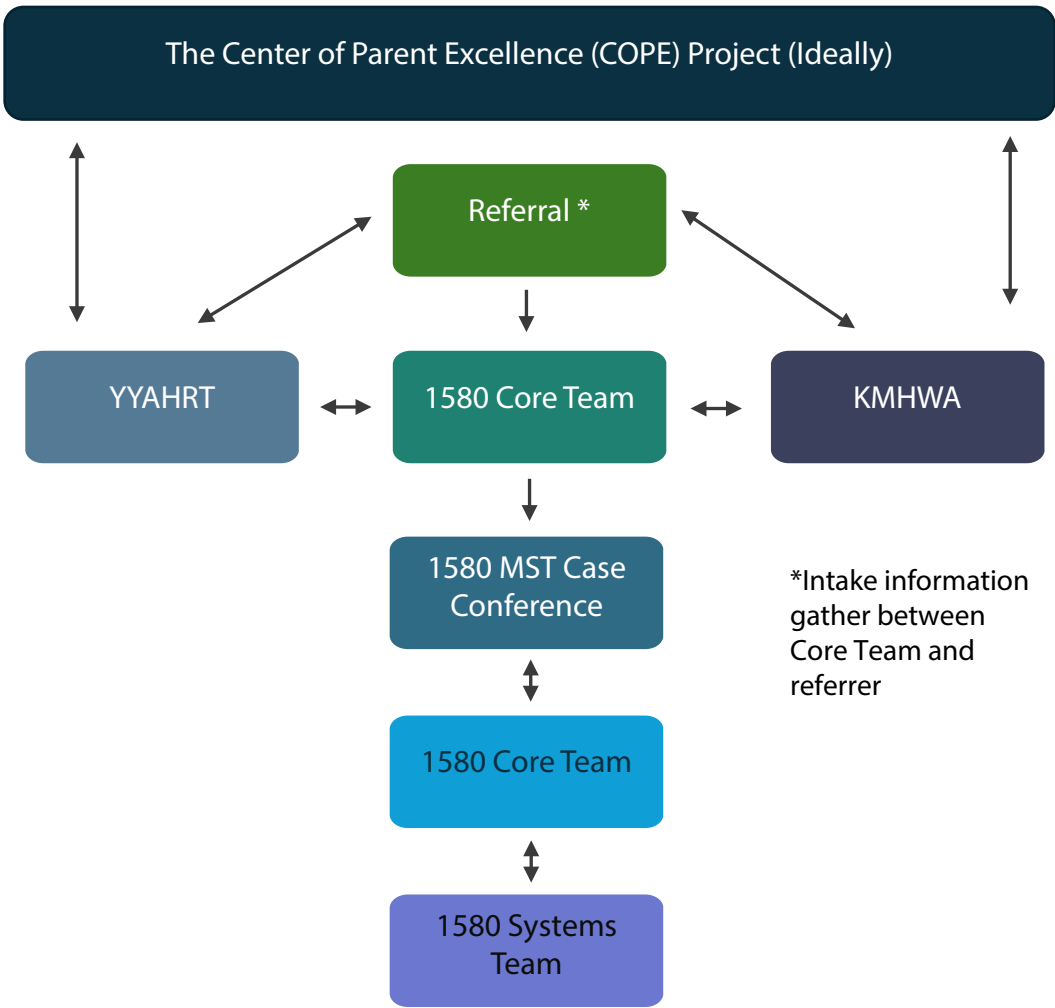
The Center of Parent Excellence (COPE) Project (Ideally)

Referral *

YYAHRT

1580 Core Team

KMHWA

1580 MST Case Conference

*Intake information gather between Core Team and referrer

1580 Core Team

1580 Systems Team